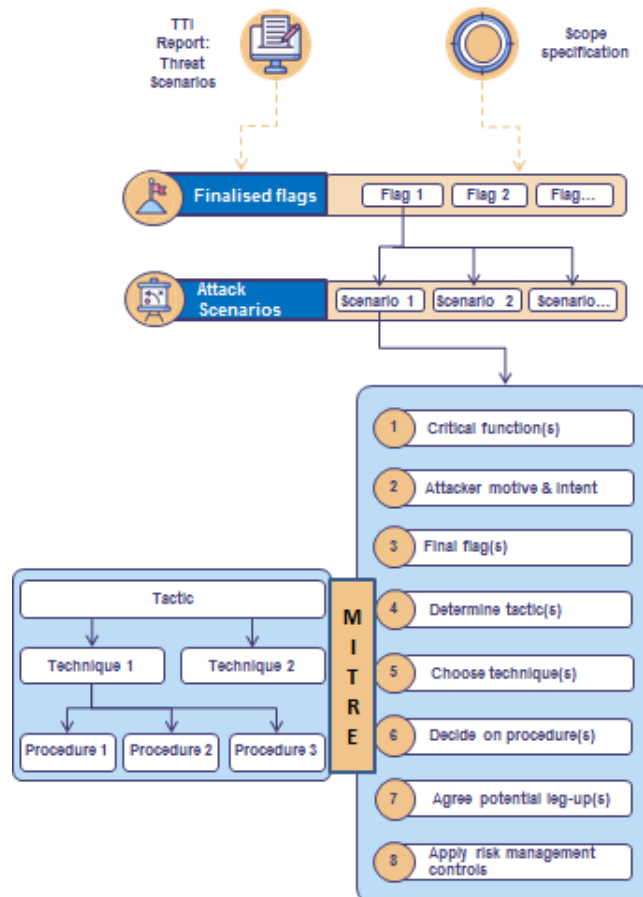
TTI Report: Threat Scenarios

Scope specification

Finalised flags

Flag 1

Flag 2

Flag...

Attack Scenarios

Scenario 1

Scenario 2

Scenario...

1 Critical function(s)

2 Attacker motive & intent

3 Final flag(s)

4 Determine tactic(s)

5 Choose technique(s)

6 Decide on procedure(s)

7 Agree potential leg-up(s)

8 Apply risk management controls

Tactic

Technique 1

Technique 2

Procedure 1

Procedure 2

Procedure 3

MITRE